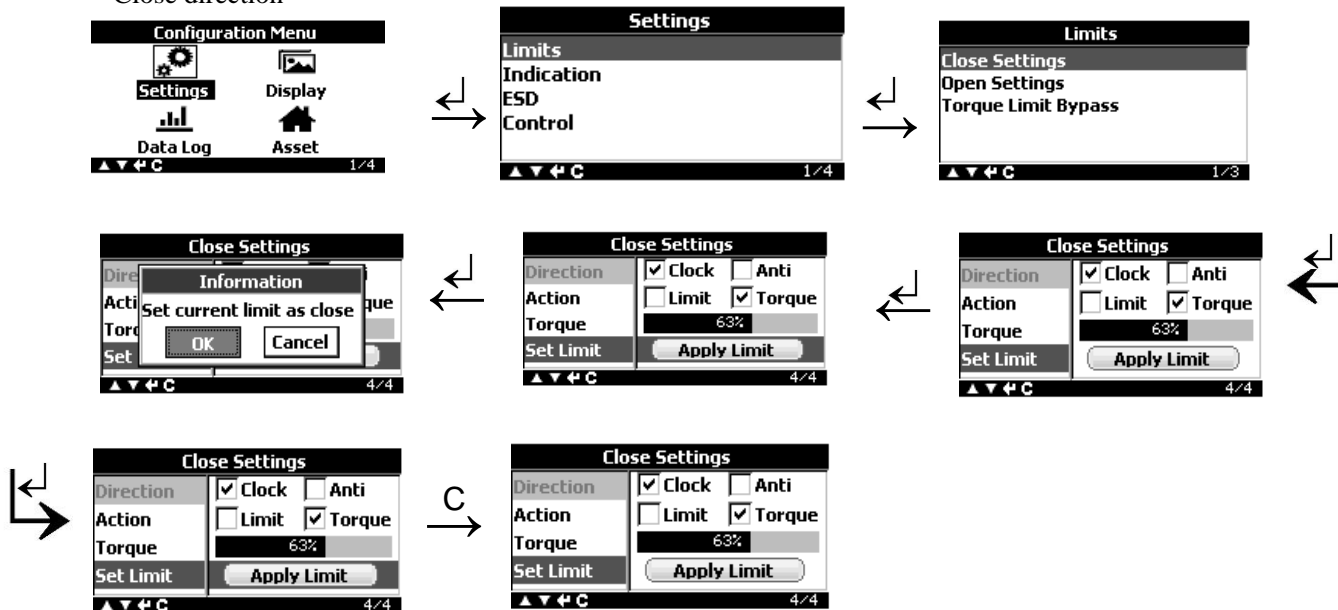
Close direction

Configuration Menu
Settings
Display
Data Log
Asset
▲▼↵C 1/4

Settings
Limits
Indication
ESD
Control
▲▼↵C 1/4

Limits
Close Settings
Open Settings
Torque Limit Bypass
▲▼↵C 1/3

Close Settings
Direction
Action
Torque
Set Limit
☑ Clock ☐ Anti
☐ Limit ☑ Torque
63%
Apply Limit
▲▼↵C 4/4

Close Settings
Direction
Action
Torque
Set Limit
☑ Clock ☐ Anti
☐ Limit ☑ Torque
63%
Apply Limit
▲▼↵C 4/4

Close Settings
Direc
Actio
Torq
Set
Information
Set current limit as close
OK
Cancel
nti
rque
▲▼↵C 4/4

Close Settings
Direction
Action
Torque
Set Limit
☑ Clock ☐ Anti
☐ Limit ☑ Torque
63%
Apply Limit
▲▼↵C 4/4

C

Close Settings
Direction
Action
Torque
Set Limit
☑ Clock ☐ Anti
☐ Limit ☑ Torque
63%
Apply Limit
▲▼↵C 4/4